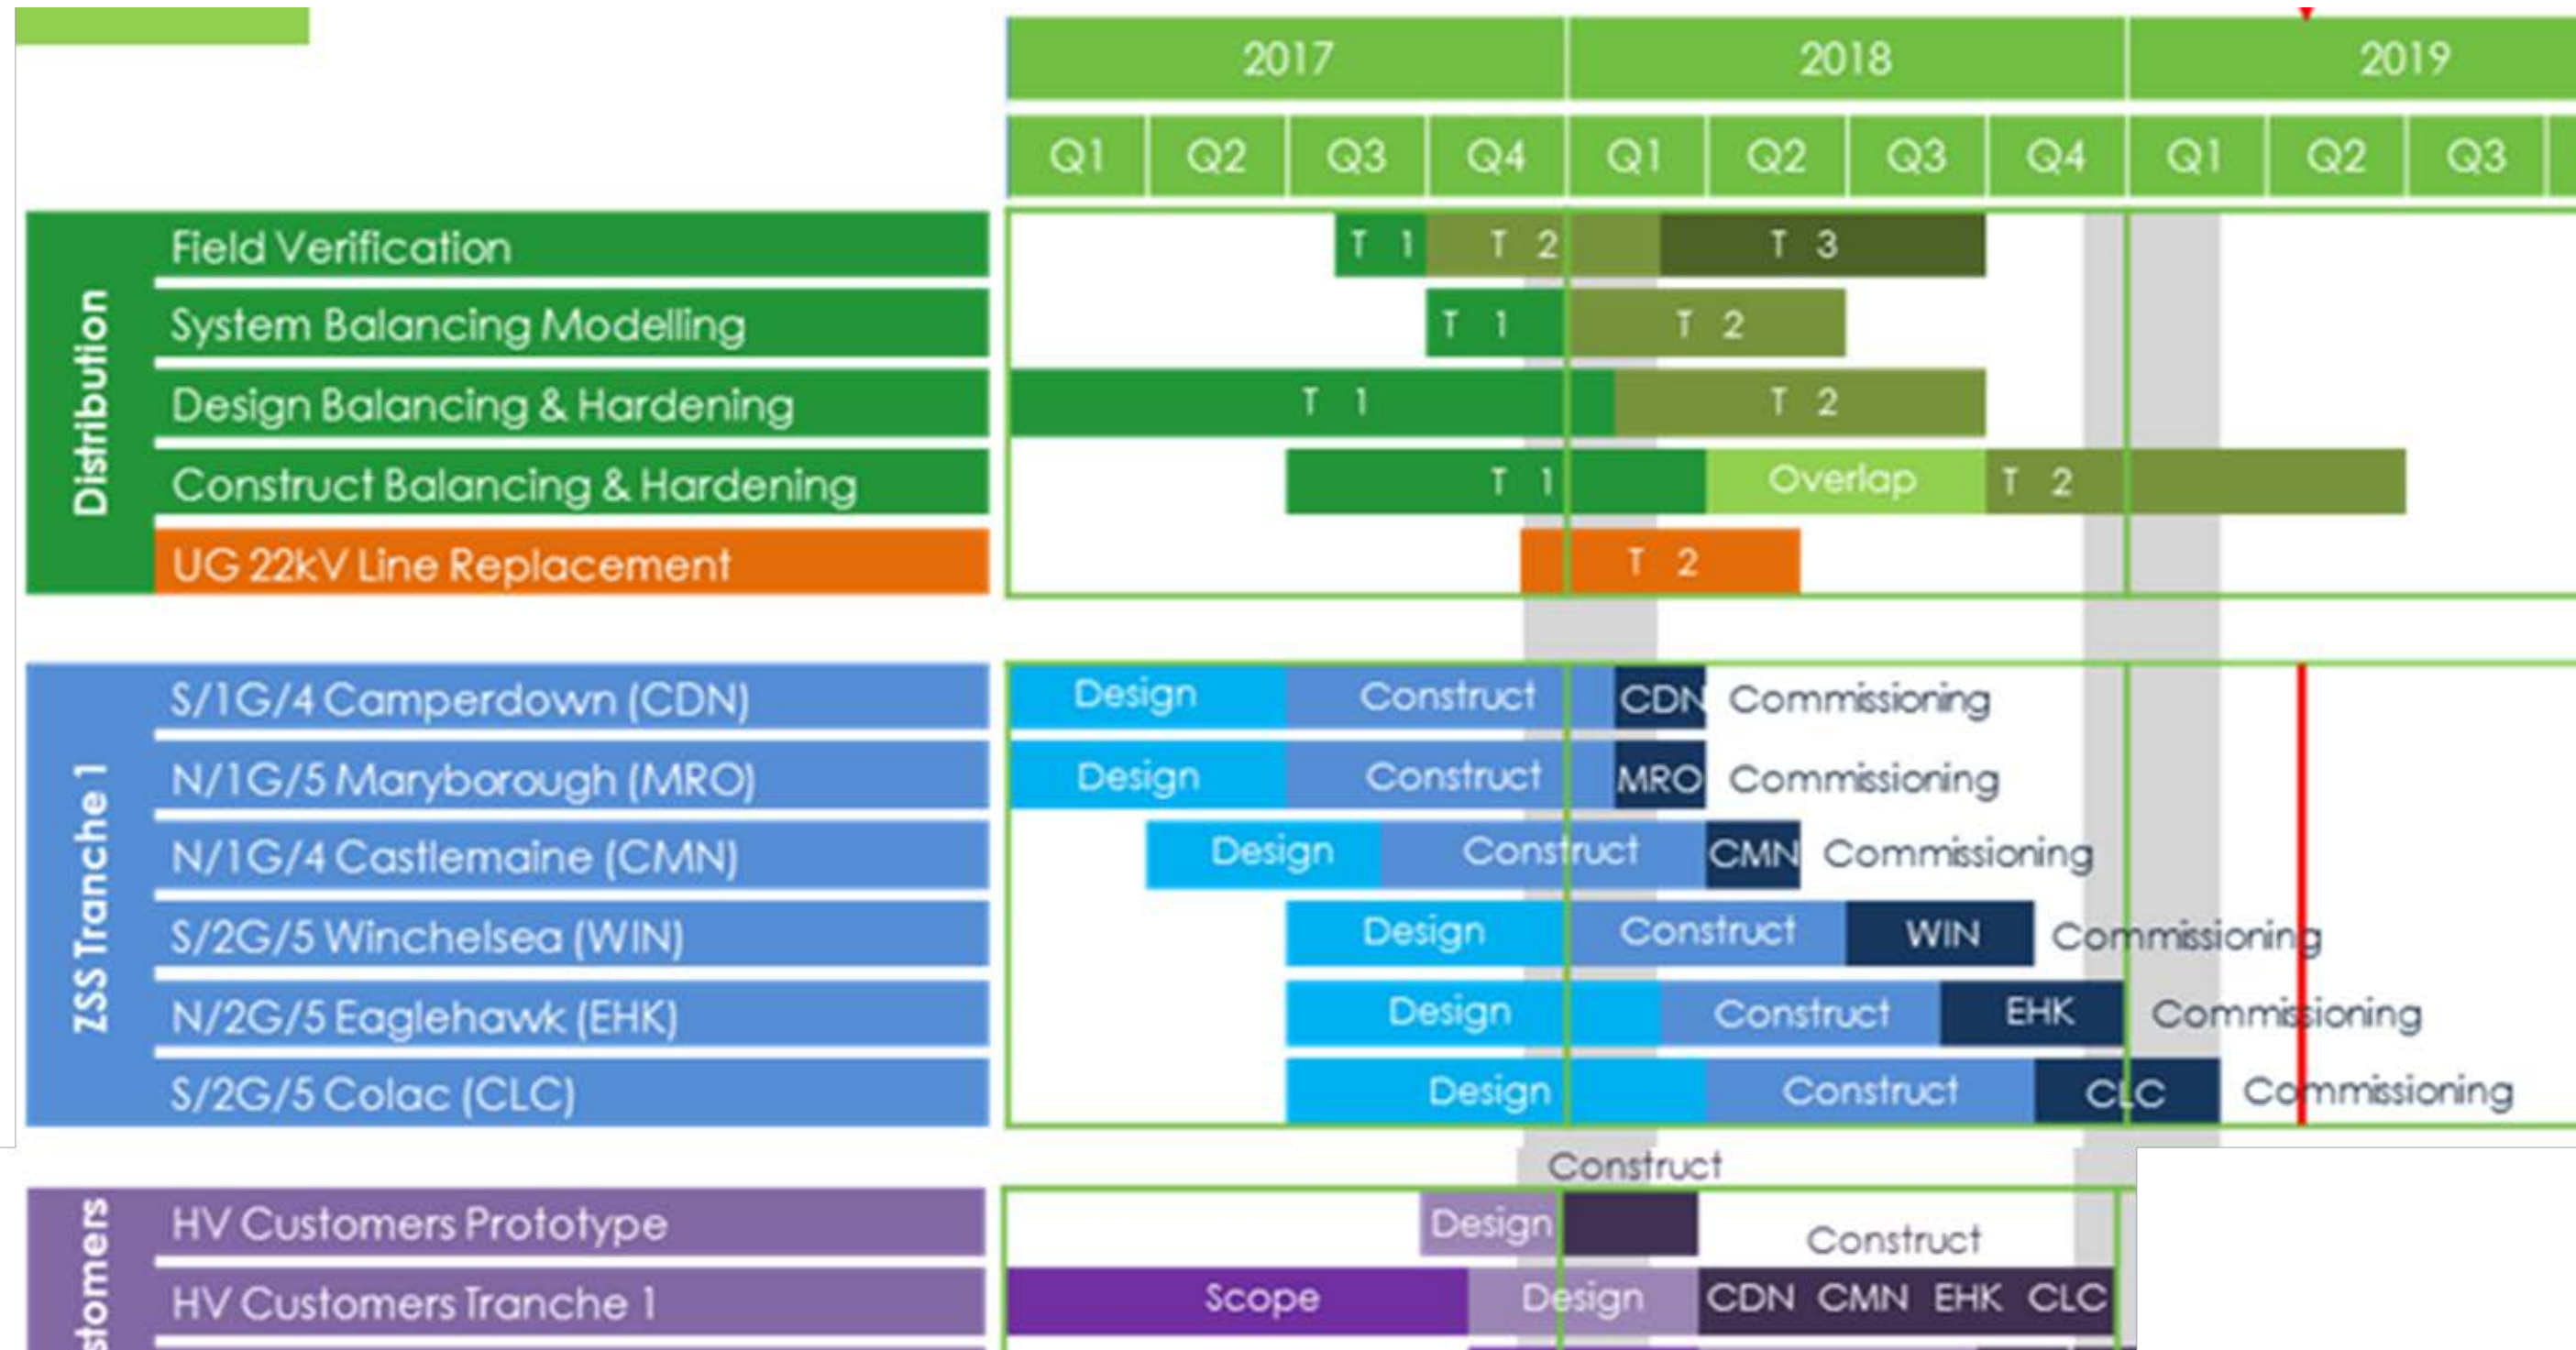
2017 2018 2019

Q1 Q2 Q3 Q4 Q1 Q2 Q3 Q4 Q1 Q2 Q3

Distribution

Field Verification — T 1 | T 2 | T 3

System Balancing Modelling — T 1 | T 2

Design Balancing & Hardening — T 1 | T 2

Construct Balancing & Hardening — T 1 | Overlap | T 2

UG 22kV Line Replacement — T 2

ZSS Tranche 1

S/1G/4 Camperdown (CDN) — Design | Construct | CDN | Commissioning

N/1G/5 Maryborough (MRO) — Design | Construct | MRO | Commissioning

N/1G/4 Castlemaine (CMN) — Design | Construct | CMN | Commissioning

S/2G/5 Winchelsea (WIN) — Design | Construct | WIN | Commissioning

N/2G/5 Eaglehawk (EHK) — Design | Construct | EHK | Commissioning

S/2G/5 Colac (CLC) — Design | Construct | CLC | Commissioning

Construct

stomers

HV Customers Prototype — Design | Construct

HV Customers Tranche 1 — Scope | Design | CDN CMN EHK CLC